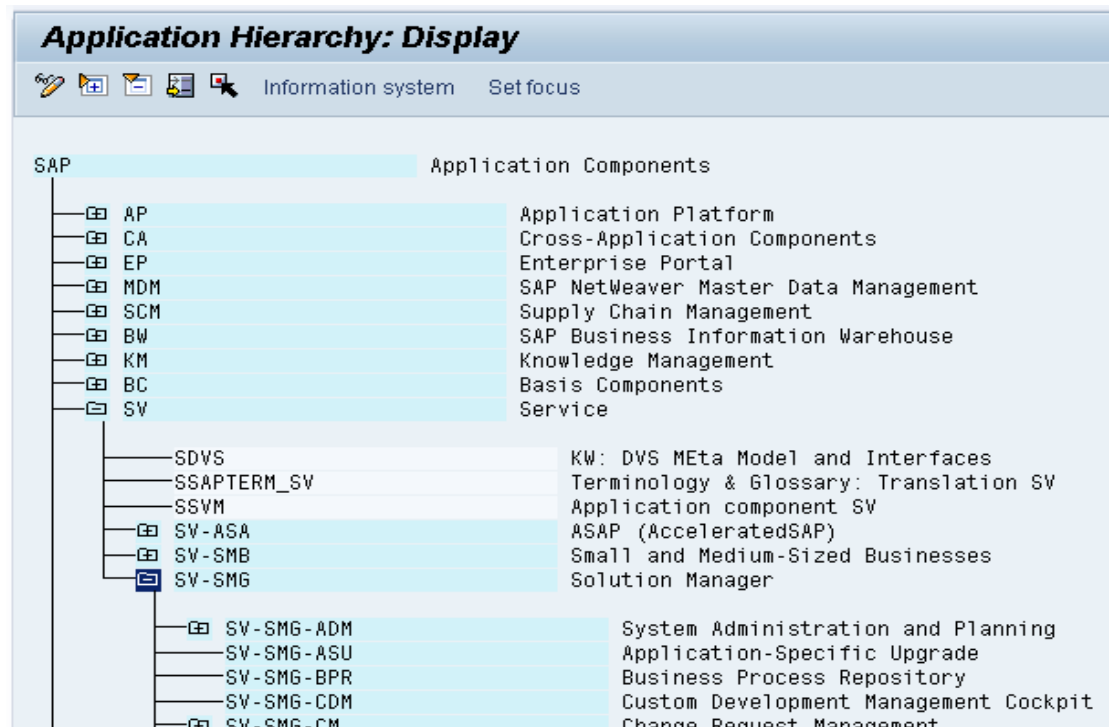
Application Hierarchy: Display

Information system Set focus

SAP Application Components

AP Application Platform
CA Cross-Application Components
EP Enterprise Portal
MDM SAP NetWeaver Master Data Management
SCM Supply Chain Management
BW SAP Business Information Warehouse
KM Knowledge Management
BC Basis Components
SV Service

SDVS KW: DVS MEta Model and Interfaces
SSAPTERM_SV Terminology & Glossary: Translation SV
SSVM Application component SV
SV-ASA ASAP (AcceleratedSAP)
SV-SMB Small and Medium-Sized Businesses
SV-SMG Solution Manager

SV-SMG-ADM System Administration and Planning
SV-SMG-ASU Application-Specific Upgrade
SV-SMG-BPR Business Process Repository
SV-SMG-CDM Custom Development Management Cockpit
SV-SMG-CM Change Request Management